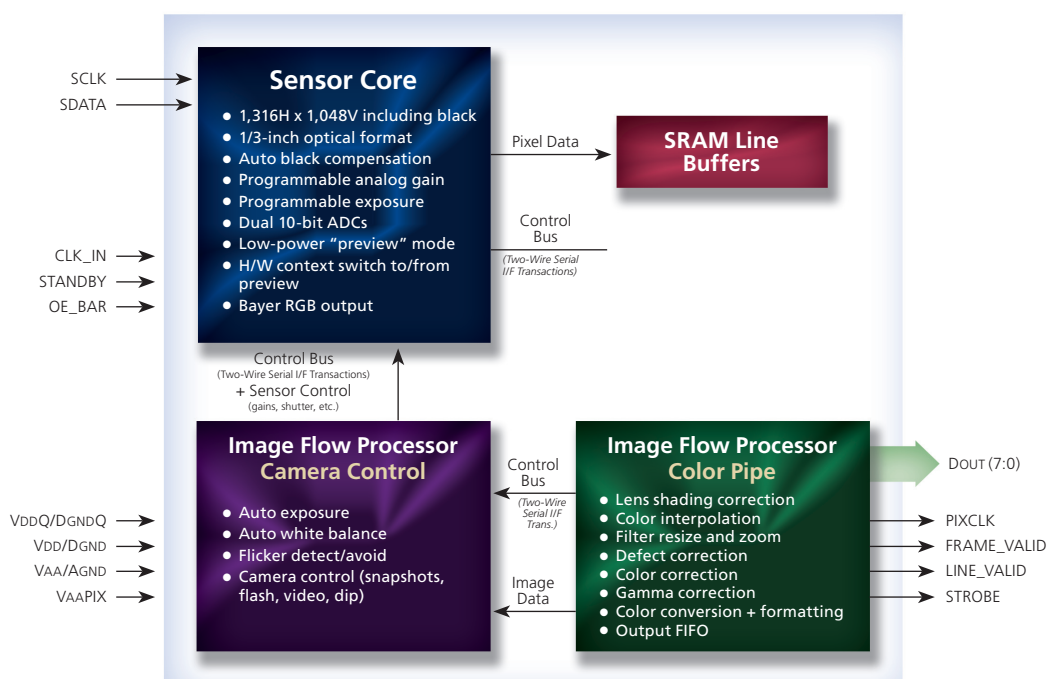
SCLK
SDATA

Sensor Core
- 1,316H x 1,048V including black
- 1/3-inch optical format
- Auto black compensation
- Programmable analog gain
- Programmable exposure
- Dual 10-bit ADCs
- Low-power "preview" mode
- H/W context switch to/from preview
- Bayer RGB output

Pixel Data

SRAM Line Buffers

Control Bus
(Two-Wire Serial I/F Transactions)

CLK_IN
STANDBY
OE_BAR

Control Bus
(Two-Wire Serial I/F Transactions)
+ Sensor Control
(gains, shutter, etc.)

Image Flow Processor
Camera Control
- Auto exposure
- Auto white balance
- Flicker detect/avoid
- Camera control (snapshots, flash, video, dip)

VDDQ/DGNDQ
VDD/DGND
VAA/AGND
VAAPIX

Control Bus
(Two-Wire Serial I/F Trans.)

Image Data

Image Flow Processor
Color Pipe
- Lens shading correction
- Color interpolation
- Filter resize and zoom
- Defect correction
- Color correction
- Gamma correction
- Color conversion + formatting
- Output FIFO

DOUT (7:0)
PIXCLK
FRAME_VALID
LINE_VALID
STROBE